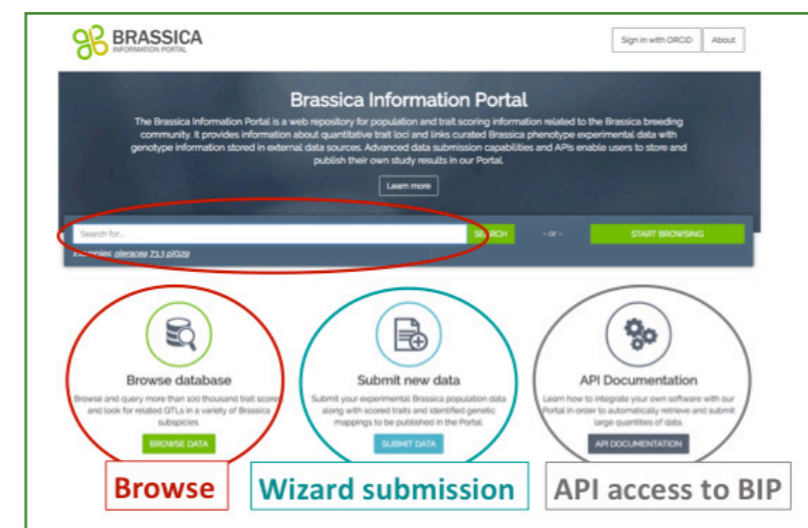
BRASSICA
INFORMATION PORTAL

Sign in with ORCID About

Brassica Information Portal

The Brassica Information Portal is a web repository for population and trait scoring information related to the Brassica breeding community. It provides information about quantitative trait loci and links curated Brassica phenotype experimental data with genotype information stored in external data sources. Advanced data submission capabilities and APIs enable users to store and publish their own study results in our Portal.

Learn more

Search for...

SEARCH

- or -

START BROWSING

Examples: oleracea 73.1 pl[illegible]

Browse database

Browse and query more than 100 thousand trait scores and look for related QTLs in a variety of Brassica subspecies.

BROWSE DATA

Submit new data

Submit your experimental Brassica population data along with scored traits and identified genetic mappings to be published in the Portal.

SUBMIT DATA

API Documentation

Learn how to integrate your own software with our Portal in order to automatically retrieve and submit large quantities of data.

API DOCUMENTATION

Browse

Wizard submission

API access to BIP